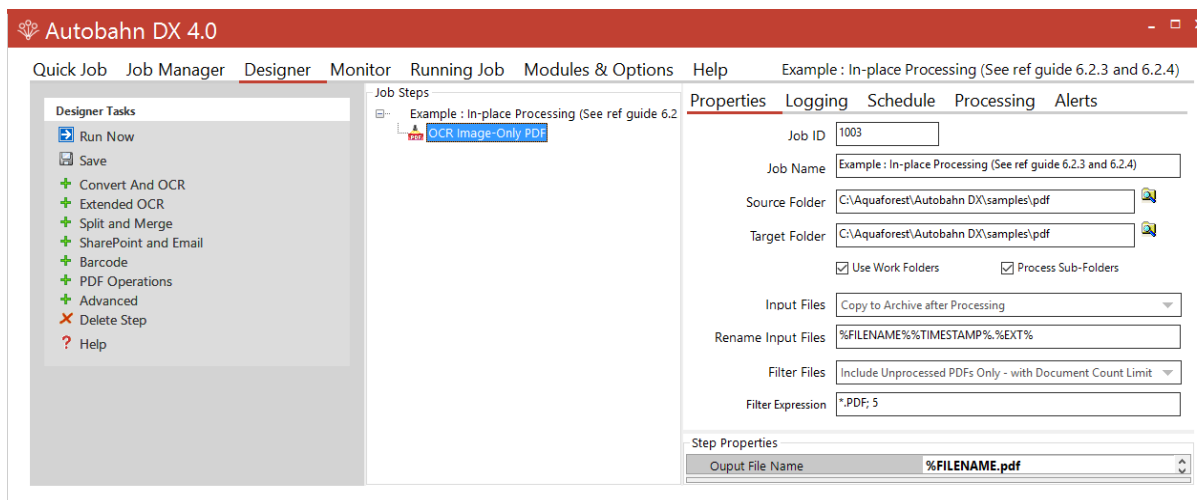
Autobahn DX 4.0

Quick Job Job Manager Designer Monitor Running Job Modules & Options Help Example : In-place Processing (See ref guide 6.2.3 and 6.2.4)

Designer Tasks
Run Now
Save
Convert And OCR
Extended OCR
Split and Merge
SharePoint and Email
Barcode
PDF Operations
Advanced
Delete Step
Help

Job Steps
Example : In-place Processing (See ref guide 6.2
OCR Image-Only PDF

Properties Logging Schedule Processing Alerts

Job ID 1003
Job Name Example : In-place Processing (See ref guide 6.2.3 and 6.2.4)
Source Folder C:\Aquaforest\Autobahn DX\samples\pdf
Target Folder C:\Aquaforest\Autobahn DX\samples\pdf
Use Work Folders
Process Sub-Folders
Input Files Copy to Archive after Processing
Rename Input Files %FILENAME%%TIMESTAMP%.%EXT%
Filter Files Include Unprocessed PDFs Only - with Document Count Limit
Filter Expression *.PDF; 5

Step Properties
Ouput File Name %FILENAME.pdf